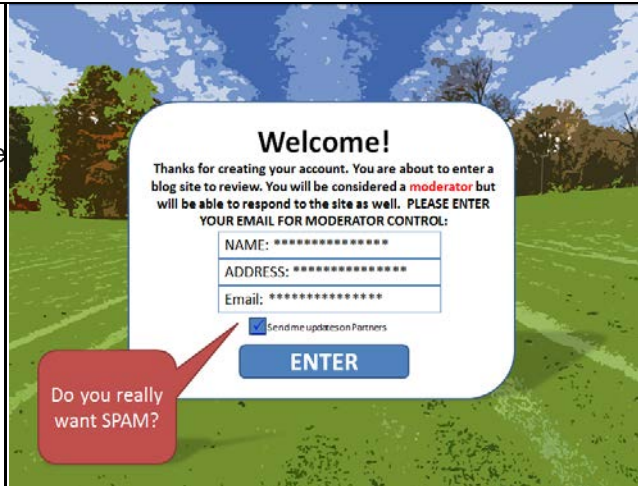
Welcome!

Thanks for creating your account. You are about to enter a blog site to review. You will be considered a moderator but will be able to respond to the site as well. PLEASE ENTER YOUR EMAIL FOR MODERATOR CONTROL:

NAME: ***************

ADDRESS: ***************

Email: ***************

Send me updates on Partners

ENTER

Do you really want SPAM?